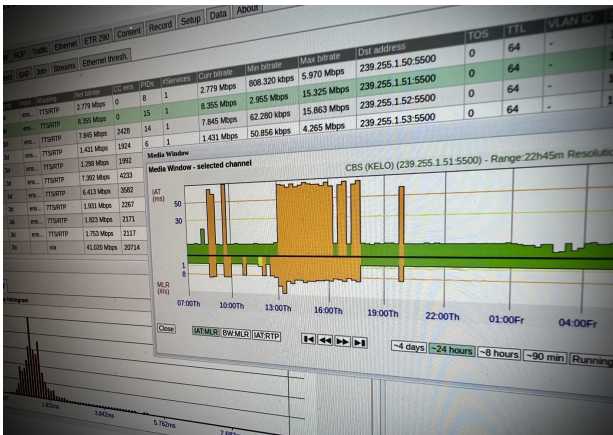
ETR 290 Content Record Setup Data About

RTP Traffic Ethernet

SAP Join Streams Ethernet thresh

| | | Net bitrate | CC errs | PIDs | #Services | Curr bitrate | Min bitrate | Max bitrate | Dst address | TOS | TTL | VLAN ID |
|---|---|---|---|---|---|---|---|---|---|---|---|---|
| | 7TS/RTP | 2.779 Mbps | 0 | 8 | 1 | 2.779 Mbps | 808.320 kbps | 5.970 Mbps | 239.255.1.50:5500 | 0 | 64 | - |
| | 7TS/RTP | 8.355 Mbps | 0 | 15 | 1 | 8.355 Mbps | 2.955 Mbps | 15.325 Mbps | 239.255.1.51:5500 | 0 | 64 | - |
| | 7TS/RTP | 7.845 Mbps | 2428 | 14 | 1 | 7.845 Mbps | 62.280 kbps | 15.863 Mbps | 239.255.1.52:5500 | 0 | 64 | - |
| | 7TS/RTP | 1.431 Mbps | 1924 | 6 | 1 | 1.431 Mbps | 50.856 kbps | 4.265 Mbps | 239.255.1.53:5500 | 0 | 64 | - |
| | 7TS/RTP | 1.298 Mbps | 1992 | | | | | | | | | |
| | 7TS/RTP | 7.392 Mbps | 4233 | | | | | | | | | |
| | 7TS/RTP | 6.413 Mbps | 3582 | | | | | | | | | |
| | 7TS/RTP | 1.931 Mbps | 2267 | | | | | | | | | |
| | 7TS/RTP | 3.823 Mbps | 2171 | | | | | | | | | |
| | 7TS/RTP | 1.753 Mbps | 2117 | | | | | | | | | |
| | n/a | 41.020 Mbps | 20714 | | | | | | | | | |

Media Window

Media Window - selected channel

CBS (KELO) (239.255.1.51:5500) - Range:22h45m Resolutio

IAT (ms)

50

30

1

8

MLR (#/s)

07:00Th 10:00Th 13:00Th 16:00Th 19:00Th 22:00Th 01:00Fr 04:00Fr

Close

IAT:MLR BW:MLR IAT:RTP

~4 days ~24 hours ~8 hours ~90 min Running

Histogram

1.921ms 3.842ms 5.762ms 7.68